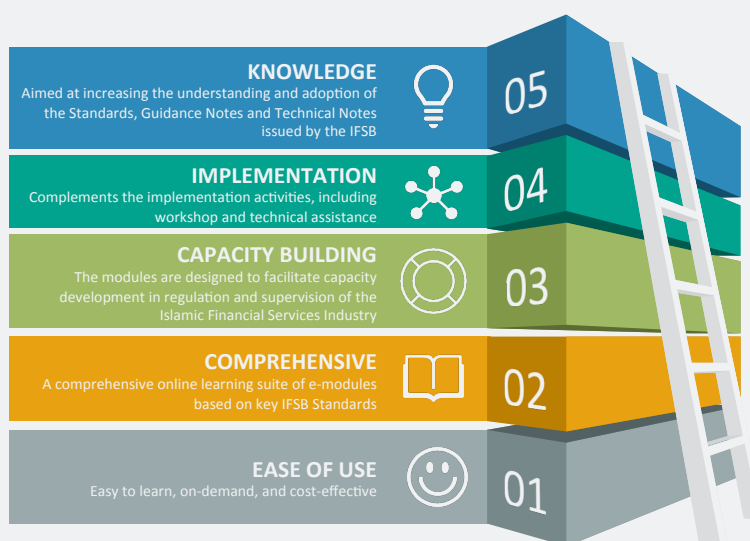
KNOWLEDGE
Aimed at increasing the understanding and adoption of the Standards, Guidance Notes and Technical Notes issued by the IFSB

05

IMPLEMENTATION
Complements the implementation activities, including workshop and technical assistance

04

CAPACITY BUILDING
The modules are designed to facilitate capacity development in regulation and supervision of the Islamic Financial Services Industry

03

COMPREHENSIVE
A comprehensive online learning suite of e-modules based on key IFSB Standards

02

EASE OF USE
Easy to learn, on-demand, and cost-effective

01